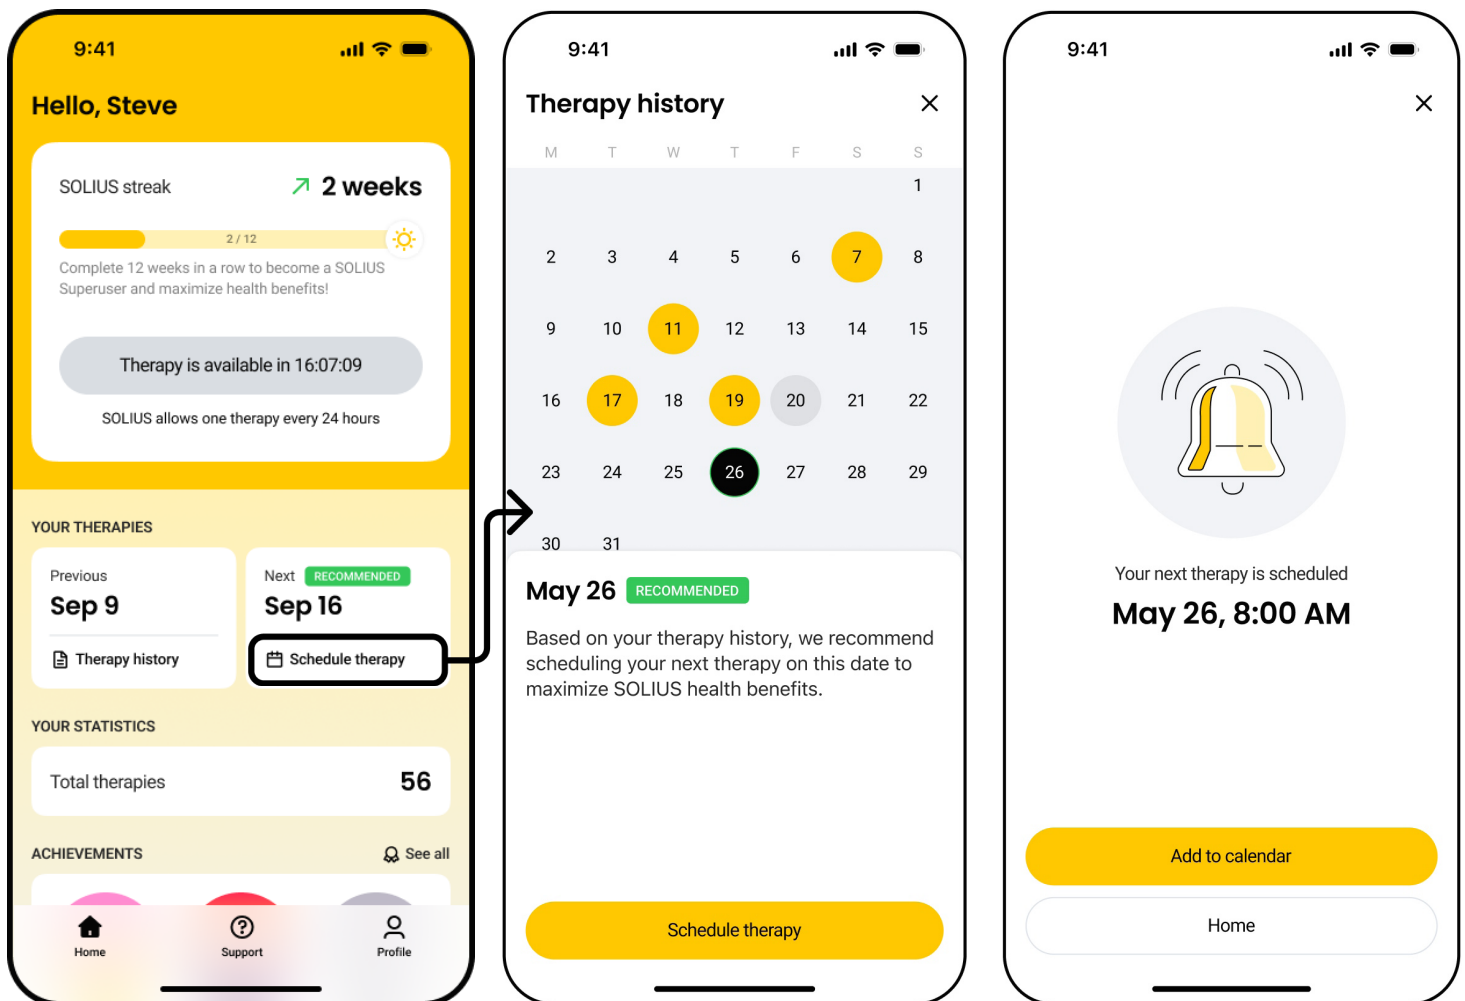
9:41

Hello, Steve

SOLIUS streak 2 weeks

2 / 12

Complete 12 weeks in a row to become a SOLIUS Superuser and maximize health benefits!

Therapy is available in 16:07:09

SOLIUS allows one therapy every 24 hours

YOUR THERAPIES

Previous
Sep 9
Therapy history

Next RECOMMENDED
Sep 16
Schedule therapy

YOUR STATISTICS

Total therapies 56

ACHIEVEMENTS See all

Home Support Profile

9:41

Therapy history

| M | T | W | T | F | S | S |
|---|---|---|---|---|---|---|
| | | | | | | 1 |
| 2 | 3 | 4 | 5 | 6 | 7 | 8 |
| 9 | 10 | 11 | 12 | 13 | 14 | 15 |
| 16 | 17 | 18 | 19 | 20 | 21 | 22 |
| 23 | 24 | 25 | 26 | 27 | 28 | 29 |
| 30 | 31 | | | | | |

May 26 RECOMMENDED

Based on your therapy history, we recommend scheduling your next therapy on this date to maximize SOLIUS health benefits.

Schedule therapy

9:41

Your next therapy is scheduled

May 26, 8:00 AM

Add to calendar

Home